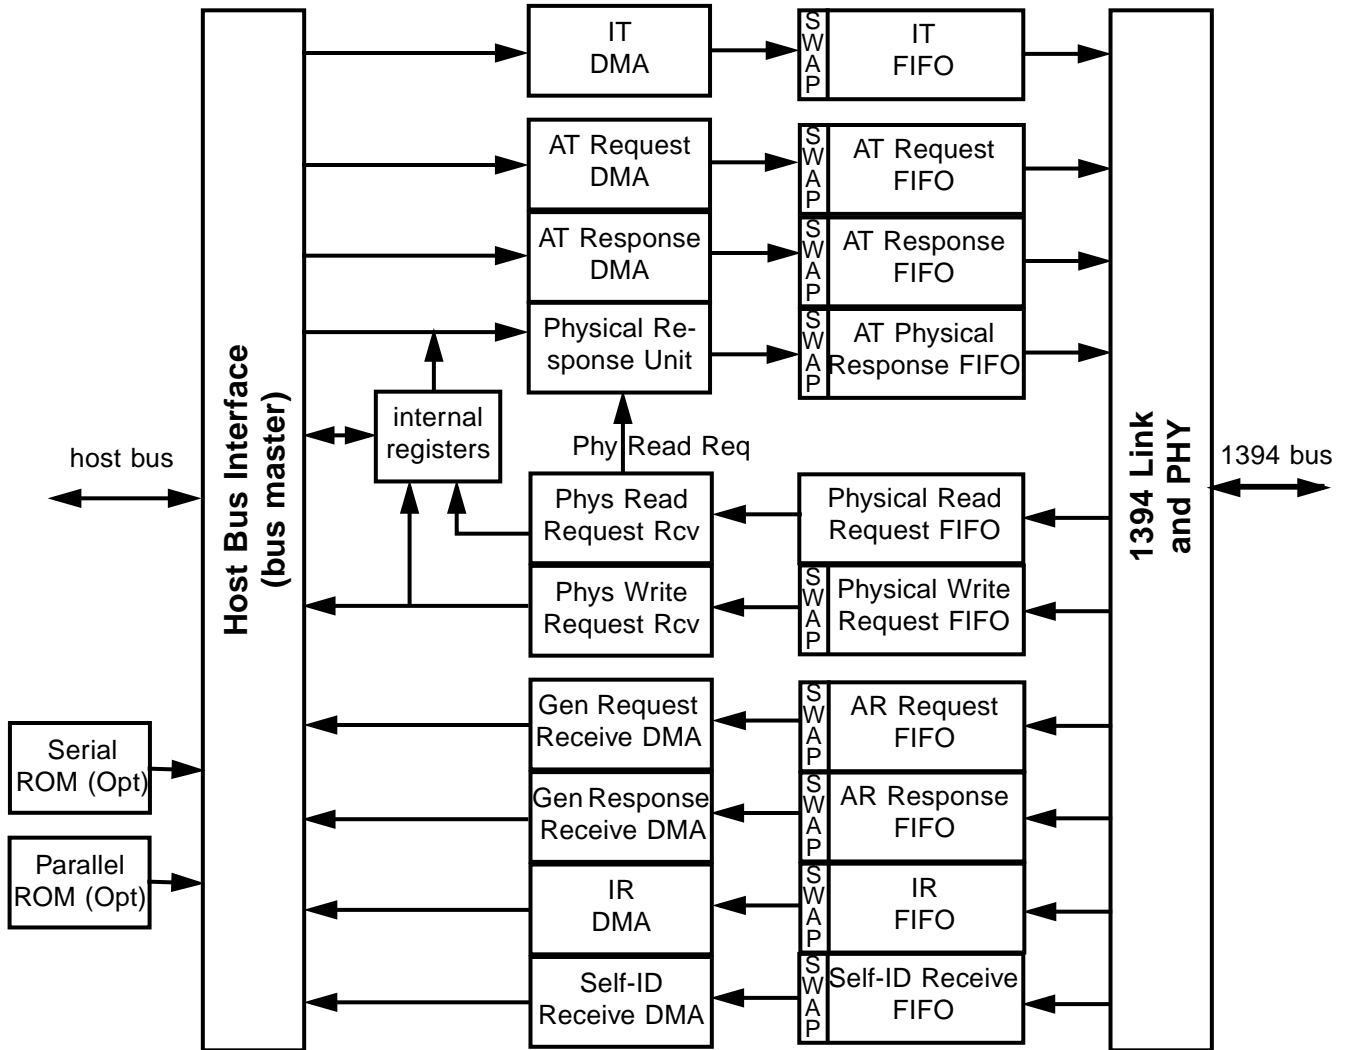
host bus

Serial ROM (Opt)

Parallel ROM (Opt)

Host Bus Interface (bus master)

internal registers

IT DMA

AT Request DMA

AT Response DMA

Physical Response Unit

Phy Read Req

Phys Read Request Rcv

Phys Write Request Rcv

Gen Request Receive DMA

Gen Response Receive DMA

IR DMA

Self-ID Receive DMA

SWAP

IT FIFO

SWAP

AT Request FIFO

SWAP

AT Response FIFO

SWAP

AT Physical Response FIFO

Physical Read Request FIFO

SWAP

Physical Write Request FIFO

SWAP

AR Request FIFO

SWAP

AR Response FIFO

SWAP

IR FIFO

SWAP

Self-ID Receive FIFO

1394 Link and PHY

1394 bus